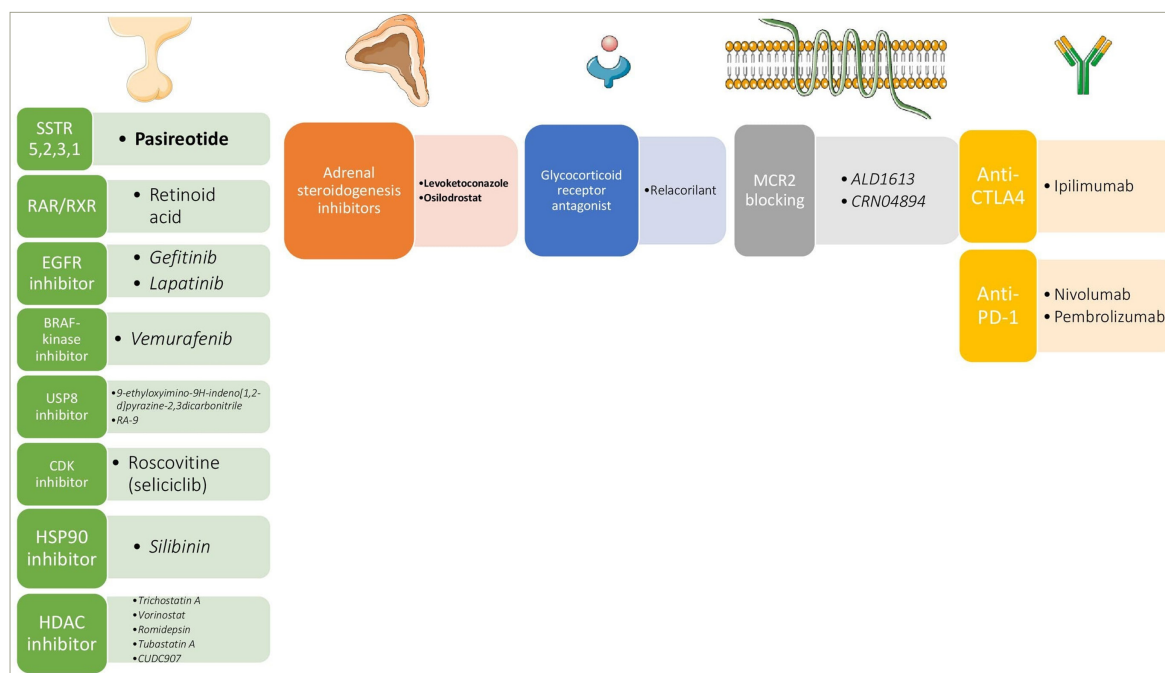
SSTR 5,2,3,1
• Pasireotide

RAR/RXR
• Retinoid acid

EGFR inhibitor
• Gefitinib
• Lapatinib

BRAF-kinase inhibitor
• Vemurafenib

USP8 inhibitor
•9-ethyloxyimino-9H-indeno[1,2-d]pyrazine-2,3dicarbonitrile
•RA-9

CDK inhibitor
• Roscovitine (seliciclib)

HSP90 inhibitor
• Silibinin

HDAC inhibitor
•Trichostatin A
•Vorinostat
•Romidepsin
•Tubastatin A
•CUDC907

Adrenal steroidogenesis inhibitors
•Levoketoconazole
•Osilodrostat

Glycocorticoid receptor antagonist
•Relacorilant

MCR2 blocking
• ALD1613
• CRN04894

Anti-CTLA4
• Ipilimumab

Anti-PD-1
• Nivolumab
• Pembrolizumab